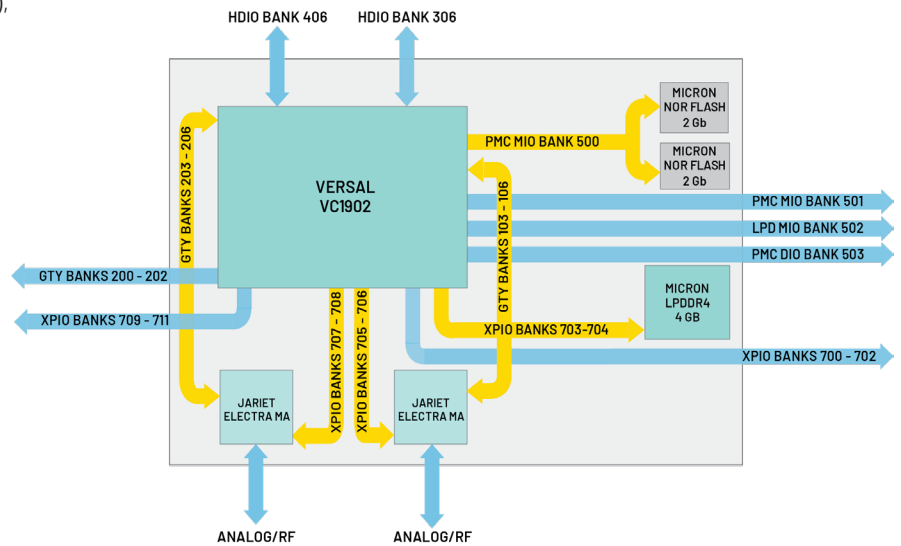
),

HDIO BANK 406

HDIO BANK 306

MICRON NOR FLASH 2 Gb

PMC MIO BANK 500

MICRON NOR FLASH 2 Gb

GTY BANKS 203 - 206

VERSAL VC1902

GTY BANKS 103 - 106

PMC MIO BANK 501

LPD MIO BANK 502

PMC DIO BANK 503

GTY BANKS 200 - 202

MICRON LPDDR4 4 GB

XPIO BANKS 709 - 711

XPIO BANKS 707 - 708

XPIO BANKS 705 - 706

XPIO BANKS 703-704

XPIO BANKS 700 - 702

JARIET ELECTRA MA

JARIET ELECTRA MA

ANALOG/RF

ANALOG/RF